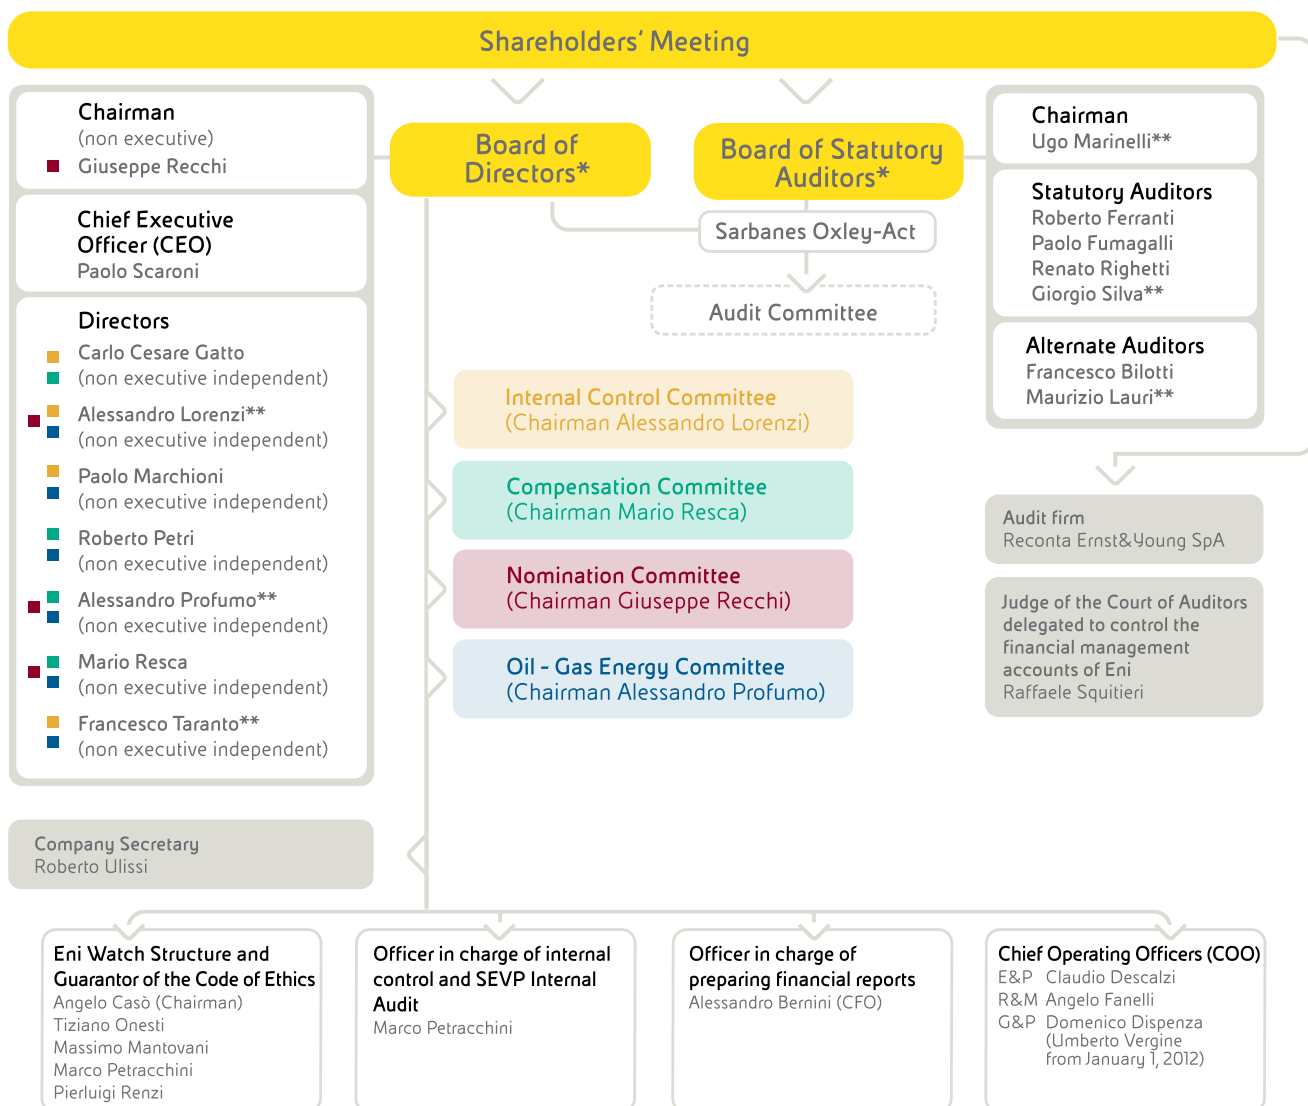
Shareholders' Meeting

Chairman
(non executive)
Giuseppe Recchi

Chief Executive Officer (CEO)
Paolo Scaroni

Directors
Carlo Cesare Gatto
(non executive independent)
Alessandro Lorenzi**
(non executive independent)
Paolo Marchioni
(non executive independent)
Roberto Petri
(non executive independent)
Alessandro Profumo**
(non executive independent)
Mario Resca
(non executive independent)
Francesco Taranto**
(non executive independent)

Board of Directors*

Board of Statutory Auditors*

Sarbanes Oxley-Act

Audit Committee

Internal Control Committee
(Chairman Alessandro Lorenzi)

Compensation Committee
(Chairman Mario Resca)

Nomination Committee
(Chairman Giuseppe Recchi)

Oil - Gas Energy Committee
(Chairman Alessandro Profumo)

Chairman
Ugo Marinelli**

Statutory Auditors
Roberto Ferranti
Paolo Fumagalli
Renato Righetti
Giorgio Silva**

Alternate Auditors
Francesco Bilotti
Maurizio Lauri**

Audit firm
Reconta Ernst&Young SpA

Judge of the Court of Auditors delegated to control the financial management accounts of Eni
Raffaele Squitieri

Company Secretary
Roberto Ulissi

Eni Watch Structure and Guarantor of the Code of Ethics
Angelo Casò (Chairman)
Tiziano Onesti
Massimo Mantovani
Marco Petracchini
Pierluigi Renzi

Officer in charge of internal control and SEVP Internal Audit
Marco Petracchini

Officer in charge of preparing financial reports
Alessandro Bernini (CFO)

Chief Operating Officers (COO)
E&P Claudio Descalzi
R&M Angelo Fanelli
G&P Domenico Dispenza
(Umberto Vergine from January 1, 2012)